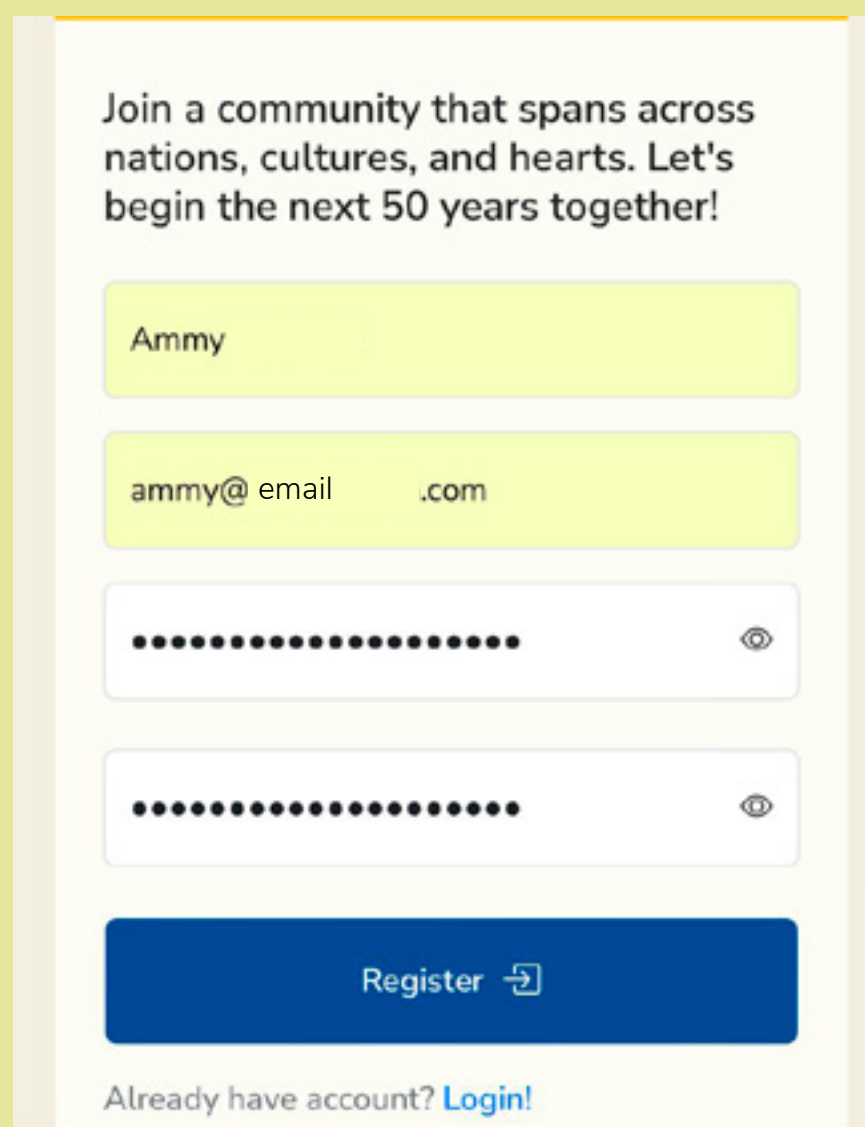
Join a community that spans across nations, cultures, and hearts. Let's begin the next 50 years together!

Ammy

ammy@ email .com

••••••••••••••••••••

••••••••••••••••••••

Register

Already have account? Login!